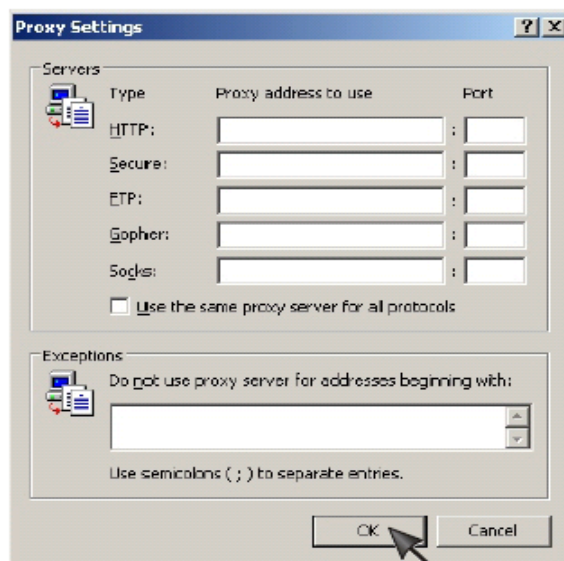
Proxy Settings

? X

Servers

Type

Proxy address to use

Port

HTTP:

:

Secure:

:

FTP:

:

Gopher:

:

Socks:

:

Use the same proxy server for all protocols

Exceptions

Do not use proxy server for addresses beginning with:

Use semicolons ( ; ) to separate entries.

OK

Cancel